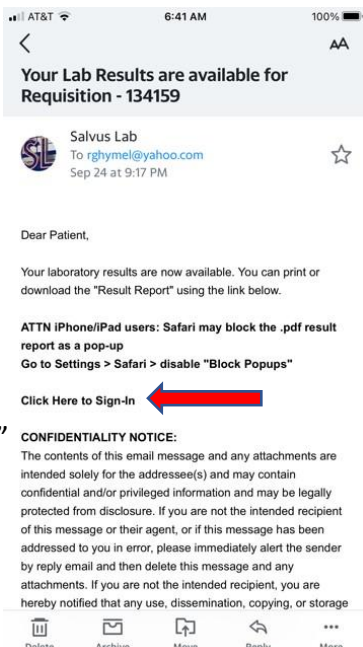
AT&T 6:41 AM 100%

AA

Your Lab Results are available for Requisition - 134159

SL
Salvus Lab
To rghymel@yahoo.com
Sep 24 at 9:17 PM

Dear Patient,

Your laboratory results are now available. You can print or download the "Result Report" using the link below.

ATTN iPhone/iPad users: Safari may block the .pdf result report as a pop-up
Go to Settings > Safari > disable "Block Popups"

Click Here to Sign-In

CONFIDENTIALITY NOTICE:
The contents of this email message and any attachments are intended solely for the addressee(s) and may contain confidential and/or privileged information and may be legally protected from disclosure. If you are not the intended recipient of this message or their agent, or if this message has been addressed to you in error, please immediately alert the sender by reply email and then delete this message and any attachments. If you are not the intended recipient, you are hereby notified that any use, dissemination, copying, or storage

Delete Archive Move Reply More